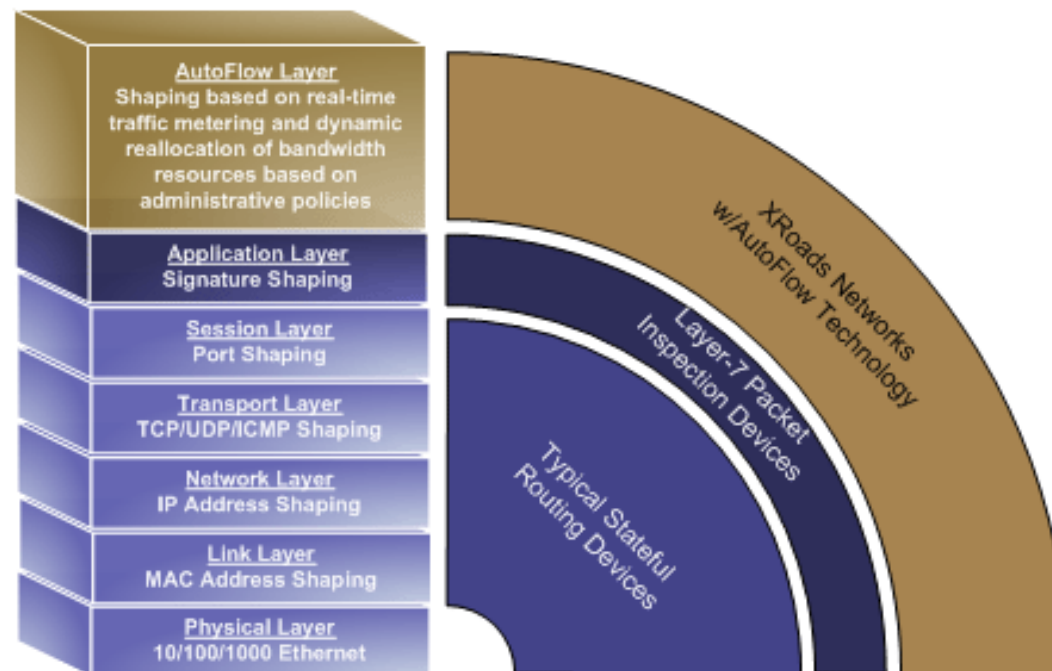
AutoFlow Layer
Shaping based on real-time traffic metering and dynamic reallocation of bandwidth resources based on administrative policies

Application Layer
Signature Shaping

Session Layer
Port Shaping

Transport Layer
TCP/UDP/ICMP Shaping

Network Layer
IP Address Shaping

Link Layer
MAC Address Shaping

Physical Layer
10/100/1000 Ethernet

XRoads Networks w/AutoFlow Technology

Layer-7 Packet Inspection Devices

Typical Stateful Routing Devices